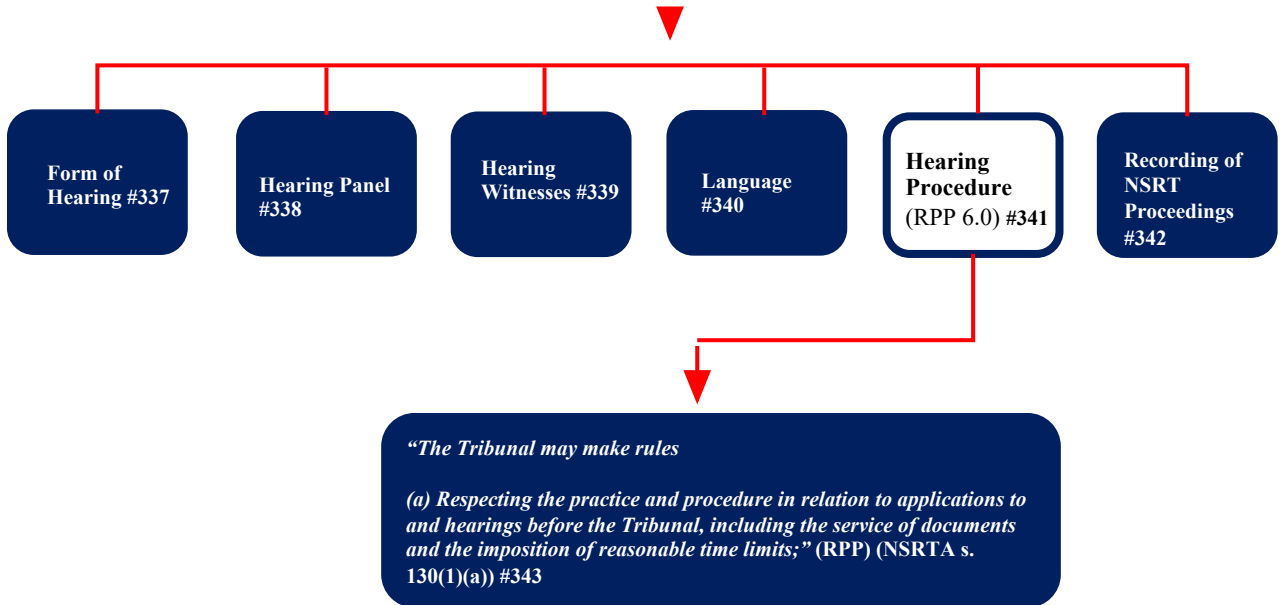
Form of Hearing #337

Hearing Panel #338

Hearing Witnesses #339

Language #340

Hearing Procedure (RPP 6.0) #341

Recording of NSRT Proceedings #342

“The Tribunal may make rules

(a) Respecting the practice and procedure in relation to applications to and hearings before the Tribunal, including the service of documents and the imposition of reasonable time limits;” (RPP) (NSRTA s. 130(1)(a)) #343